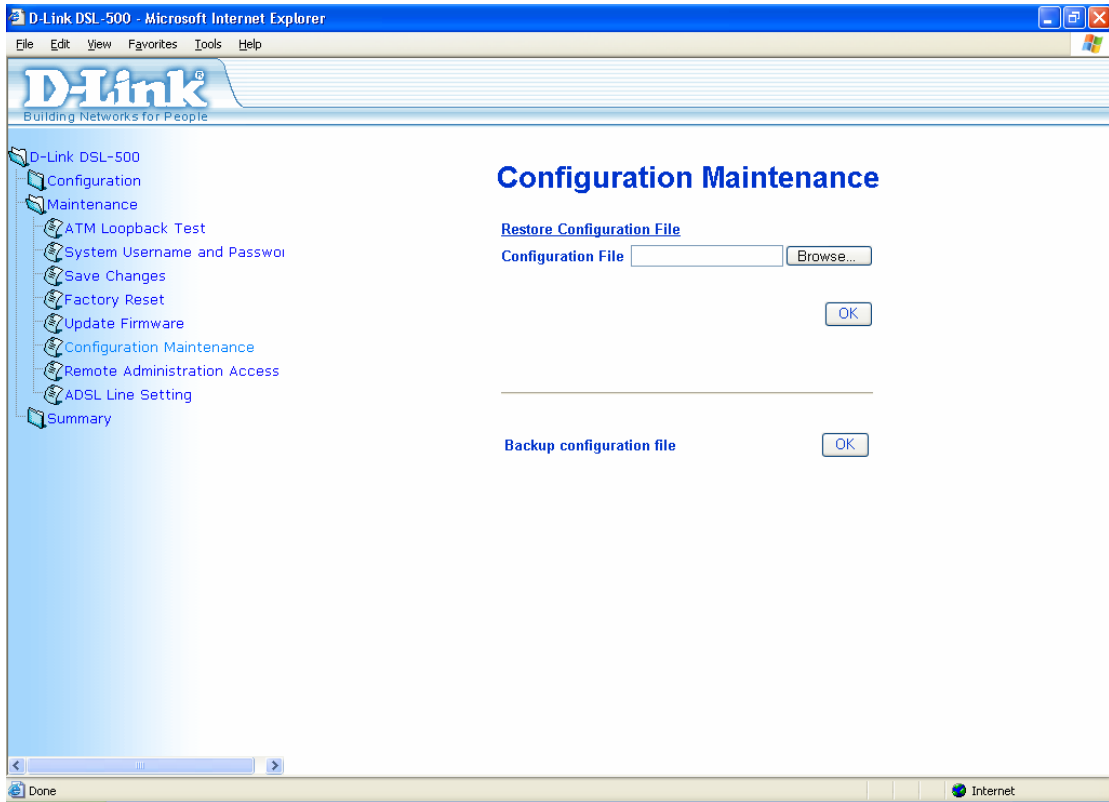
D-Link DSL-500 - Microsoft Internet Explorer

File Edit View Favorites Tools Help

D-Link
Building Networks for People

D-Link DSL-500
Configuration
Maintenance
ATM Loopback Test
System Username and Passwo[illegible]
Save Changes
Factory Reset
Update Firmware
Configuration Maintenance
Remote Administration Access
ADSL Line Setting
Summary

Configuration Maintenance

Restore Configuration File

Configuration File Browse...

OK

Backup configuration file OK

Done

Internet